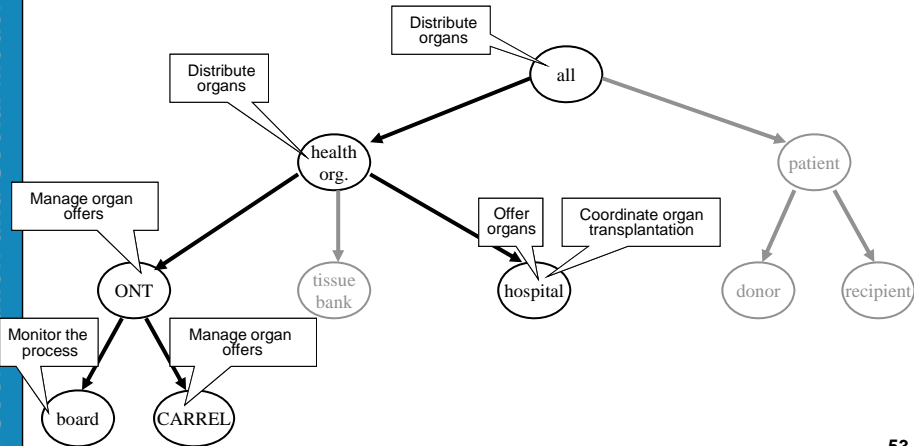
Distribute organs

all

Distribute organs

health org.

patient

Manage organ offers

Offer organs

Coordinate organ transplantation

ONT

tissue bank

hospital

donor

recipient

Monitor the process

Manage organ offers

board

CARREL

53